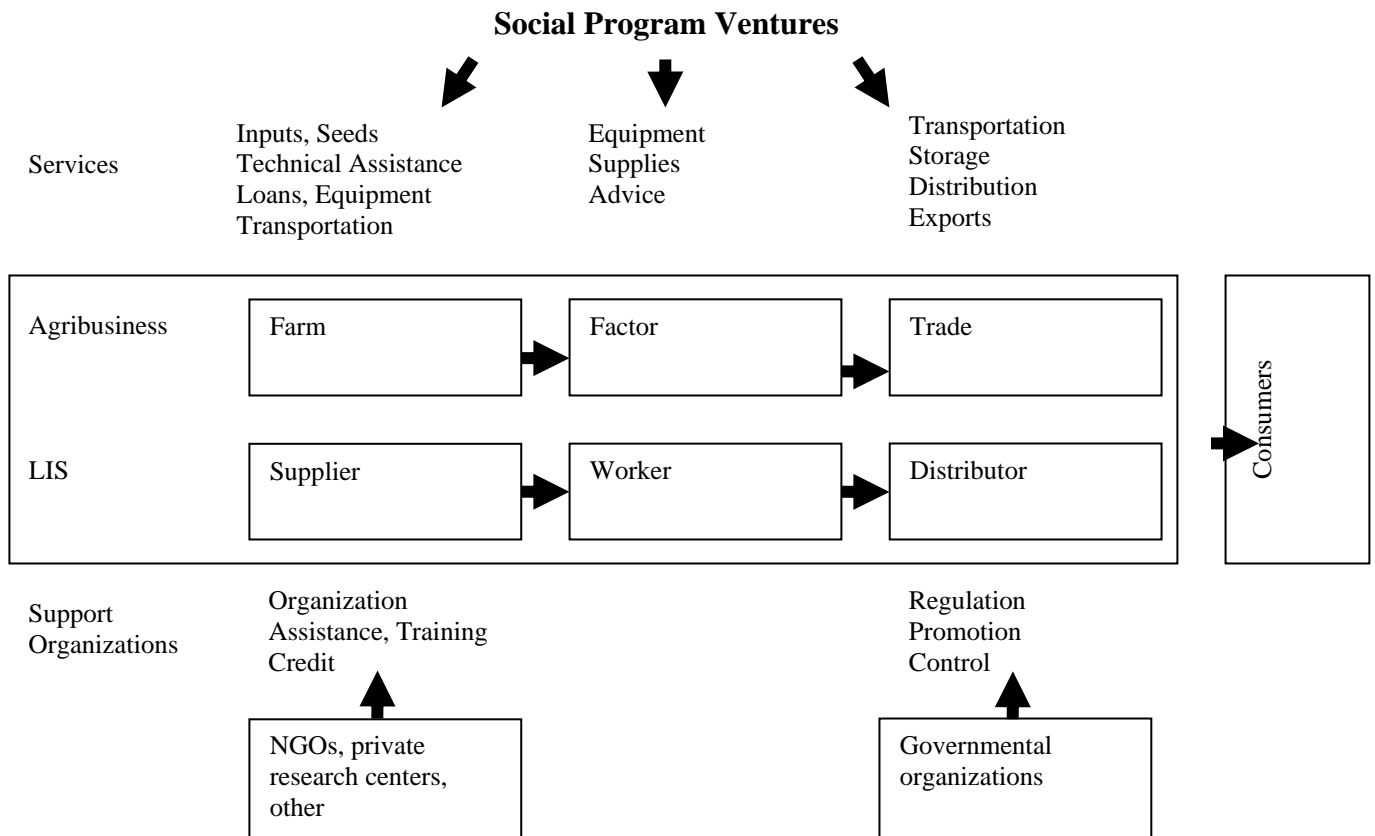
**Social Program Ventures**

Services

Inputs, Seeds
Technical Assistance
Loans, Equipment
Transportation

Equipment
Supplies
Advice

Transportation
Storage
Distribution
Exports

Agribusiness

Farm

Factor

Trade

LIS

Supplier

Worker

Distributor

Consumers

Support Organizations

Organization
Assistance, Training
Credit

Regulation
Promotion
Control

NGOs, private research centers, other

Governmental organizations